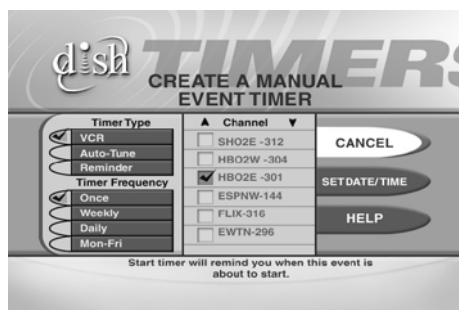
dish TIMERS

CREATE A MANUAL EVENT TIMER

Timer Type
VCR
Auto-Tune
Reminder
Timer Frequency
Once
Weekly
Daily
Mon-Fri

▲ Channel ▼
SHO2E -312
HBO2W -304
HBO2E -301
ESPNW-144
FLIX-316
EWTN-296

CANCEL
SET DATE/TIME
HELP

Start timer will remind you when this event is about to start.